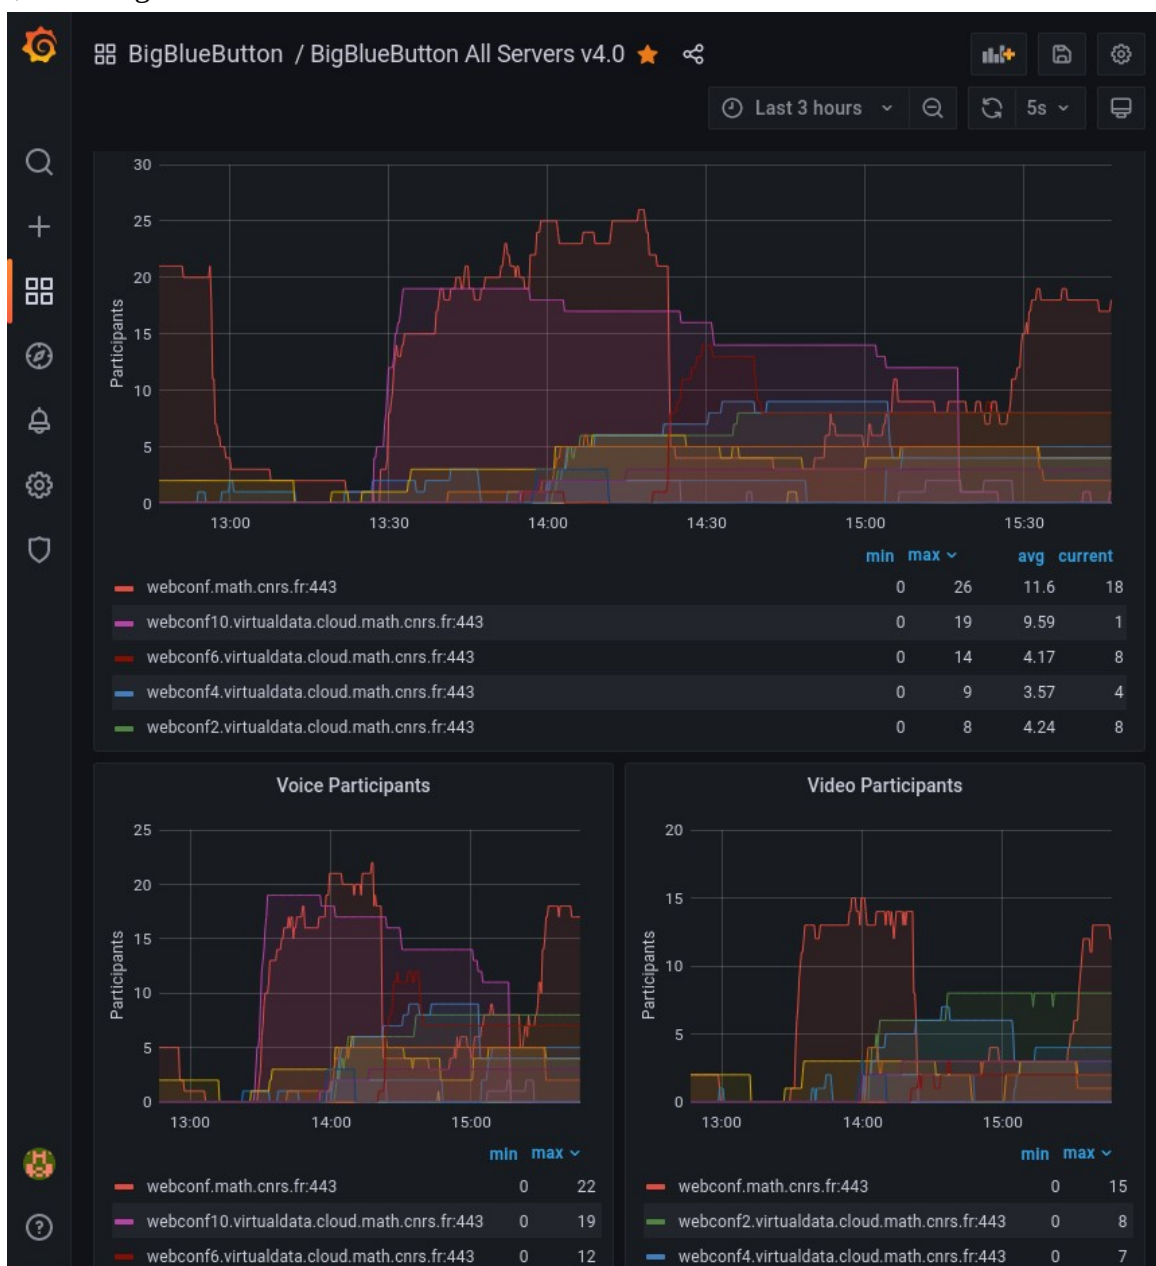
BigBlueButton / BigBlueButton All Servers v4.0

Last 3 hours 5s

30
25
20
15
10
5
0
Participants
13:00 13:30 14:00 14:30 15:00 15:30

| | min | max | avg | current |
|---|---|---|---|---|
| webconf.math.cnrs.fr:443 | 0 | 26 | 11.6 | 18 |
| webconf10.virtualdata.cloud.math.cnrs.fr:443 | 0 | 19 | 9.59 | 1 |
| webconf6.virtualdata.cloud.math.cnrs.fr:443 | 0 | 14 | 4.17 | 8 |
| webconf4.virtualdata.cloud.math.cnrs.fr:443 | 0 | 9 | 3.57 | 4 |
| webconf2.virtualdata.cloud.math.cnrs.fr:443 | 0 | 8 | 4.24 | 8 |

Voice Participants

25
20
15
10
5
0
Participants
13:00 14:00 15:00

| | min | max |
|---|---|---|
| webconf.math.cnrs.fr:443 | 0 | 22 |
| webconf10.virtualdata.cloud.math.cnrs.fr:443 | 0 | 19 |
| webconf6.virtualdata.cloud.math.cnrs.fr:443 | 0 | 12 |

Video Participants

20
15
10
5
0
Participants
13:00 14:00 15:00

| | min | max |
|---|---|---|
| webconf.math.cnrs.fr:443 | 0 | 15 |
| webconf2.virtualdata.cloud.math.cnrs.fr:443 | 0 | 8 |
| webconf4.virtualdata.cloud.math.cnrs.fr:443 | 0 | 7 |